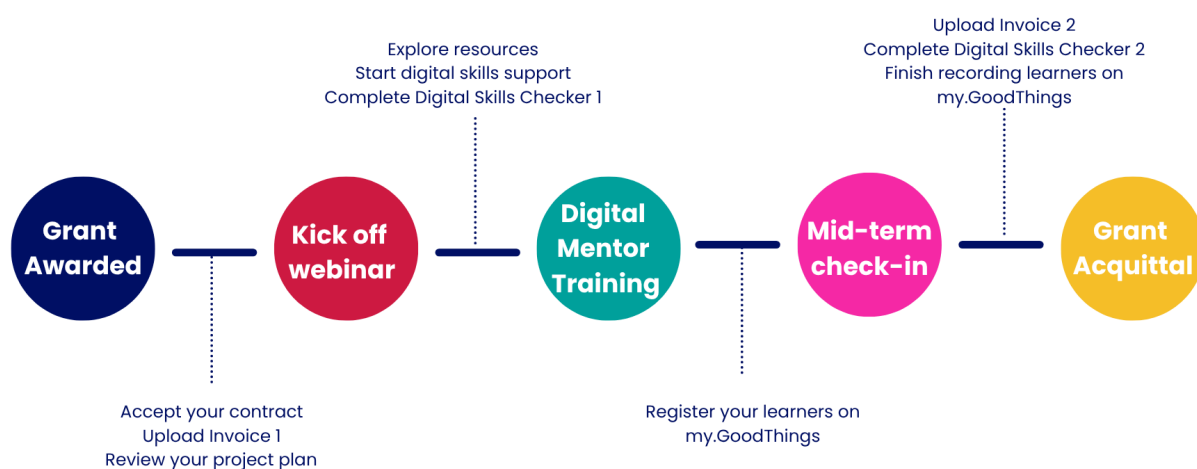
Upload Invoice 2
Complete Digital Skills Checker 2
Finish recording learners on my.GoodThings

Explore resources
Start digital skills support
Complete Digital Skills Checker 1

Grant Awarded

Kick off webinar

Digital Mentor Training

Mid-term check-in

Grant Acquittal

Accept your contract
Upload Invoice 1
Review your project plan

Register your learners on my.GoodThings